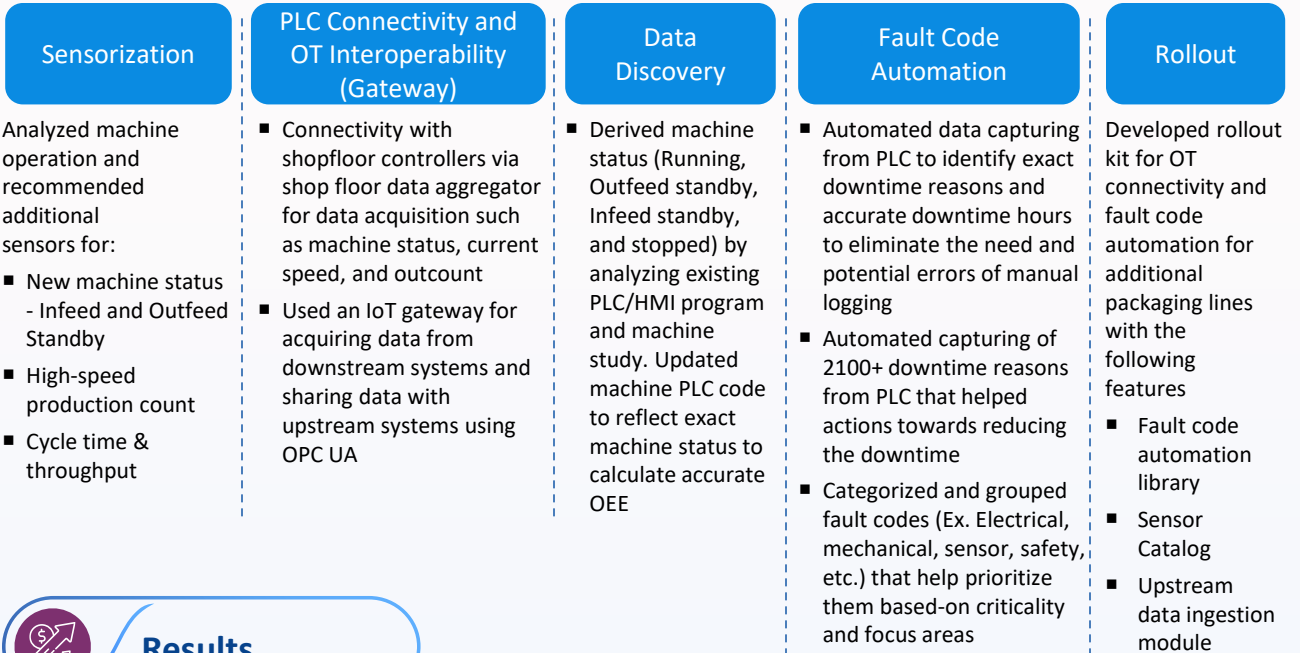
Sensorization

Analyzed machine operation and recommended additional sensors for:

- New machine status - Infeed and Outfeed Standby
- High-speed production count
- Cycle time & throughput

PLC Connectivity and OT Interoperability (Gateway)

- Connectivity with shopfloor controllers via shop floor data aggregator for data acquisition such as machine status, current speed, and outcount
- Used an IoT gateway for acquiring data from downstream systems and sharing data with upstream systems using OPC UA

Data Discovery

- Derived machine status (Running, Outfeed standby, Infeed standby, and stopped) by analyzing existing PLC/HMI program and machine study. Updated machine PLC code to reflect exact machine status to calculate accurate OEE

Fault Code Automation

- Automated data capturing from PLC to identify exact downtime reasons and accurate downtime hours to eliminate the need and potential errors of manual logging
- Automated capturing of 2100+ downtime reasons from PLC that helped actions towards reducing the downtime
- Categorized and grouped fault codes (Ex. Electrical, mechanical, sensor, safety, etc.) that help prioritize them based-on criticality and focus areas

Rollout

Developed rollout kit for OT connectivity and fault code automation for additional packaging lines with the following features

- Fault code automation library
- Sensor Catalog
- Upstream data ingestion module

Results